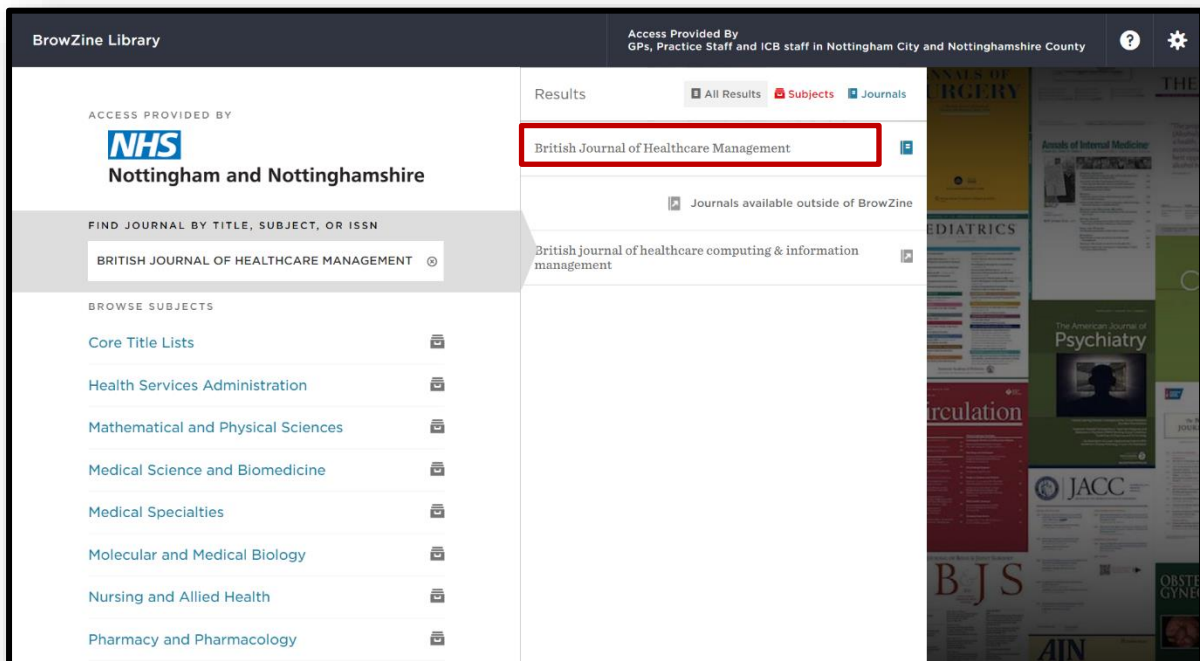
BrowZine Library

Access Provided By
GPs, Practice Staff and ICB staff in Nottingham City and Nottinghamshire County

ACCESS PROVIDED BY
NHS
Nottingham and Nottinghamshire

FIND JOURNAL BY TITLE, SUBJECT, OR ISSN
BRITISH JOURNAL OF HEALTHCARE MANAGEMENT

BROWSE SUBJECTS
Core Title Lists
Health Services Administration
Mathematical and Physical Sciences
Medical Science and Biomedicine
Medical Specialties
Molecular and Medical Biology
Nursing and Allied Health
Pharmacy and Pharmacology

Results
All Results
Subjects
Journals

British Journal of Healthcare Management

Journals available outside of BrowZine

British journal of healthcare computing & information management

ANNALS OF SURGERY
Annals of Internal Medicine
PEDIATRICS
The American Journal of Psychiatry
Circulation
JACC
BJS
AJN
THE
OBSTET GYNEC